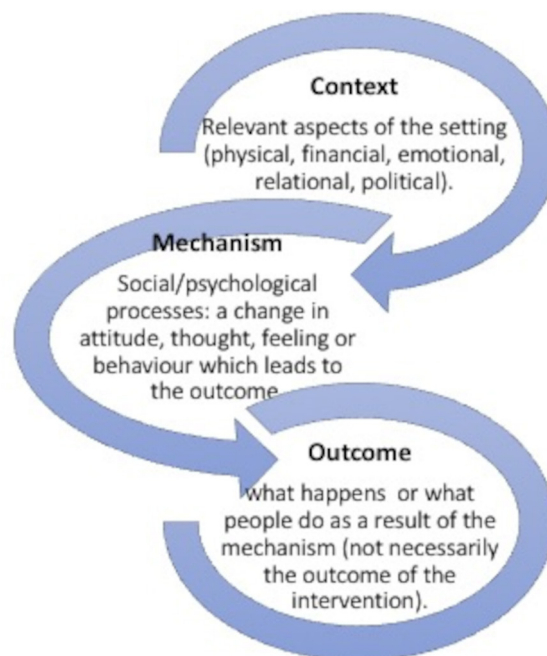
Context

Relevant aspects of the setting (physical, financial, emotional, relational, political).

Mechanism

Social/psychological processes: a change in attitude, thought, feeling or behaviour which leads to the outcome

Outcome

what happens or what people do as a result of the mechanism (not necessarily the outcome of the intervention).